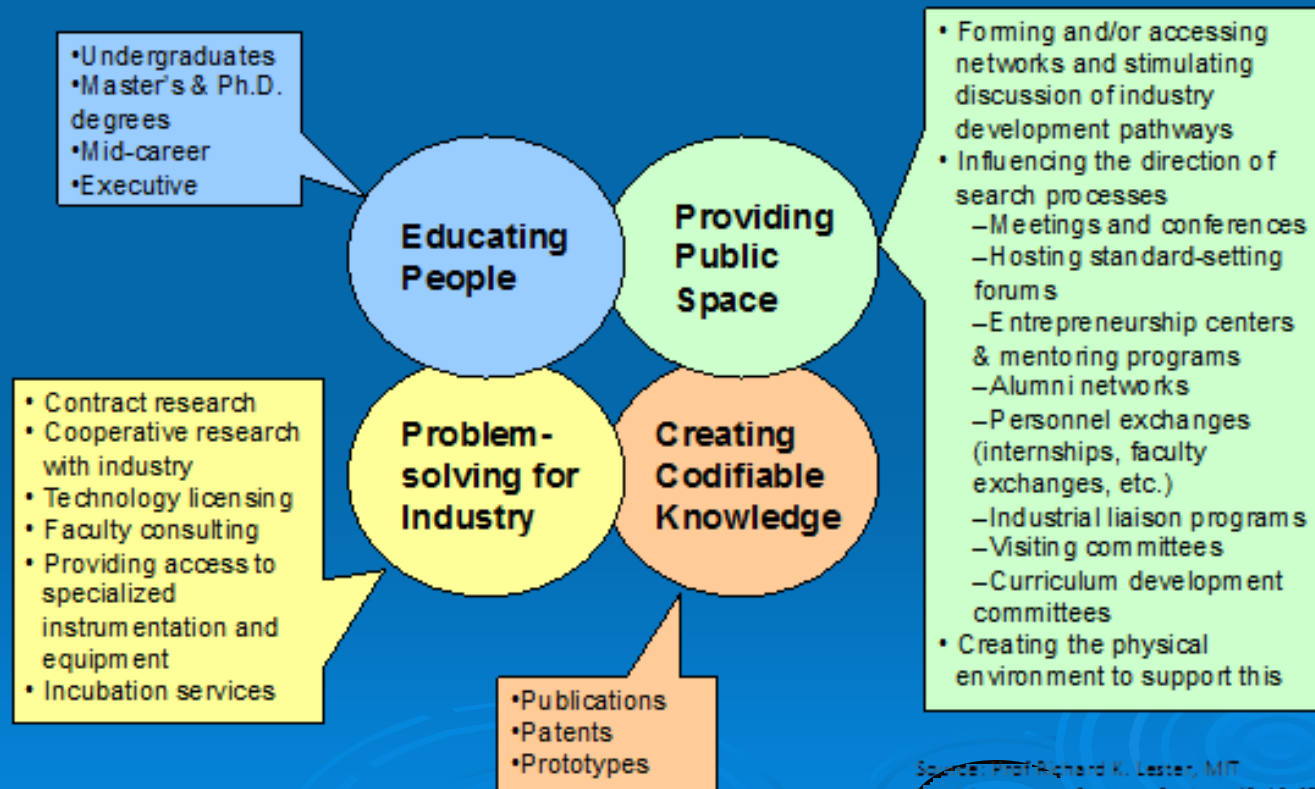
•Undergraduates
•Master's & Ph.D. degrees
•Mid-career
•Executive

• Forming and/or accessing networks and stimulating discussion of industry development pathways
• Influencing the direction of search processes
–Meetings and conferences
–Hosting standard-setting forums
–Entrepreneurship centers & mentoring programs
–Alumni networks
–Personnel exchanges (internships, faculty exchanges, etc.)
–Industrial liaison programs
–Visiting committees
–Curriculum development committees
• Creating the physical environment to support this

Educating People

Providing Public Space

Problem-solving for Industry

Creating Codifiable Knowledge

• Contract research
• Cooperative research with industry
• Technology licensing
• Faculty consulting
• Providing access to specialized instrumentation and equipment
• Incubation services

•Publications
•Patents
•Prototypes

Source: Prof Richard K. Lester, MIT